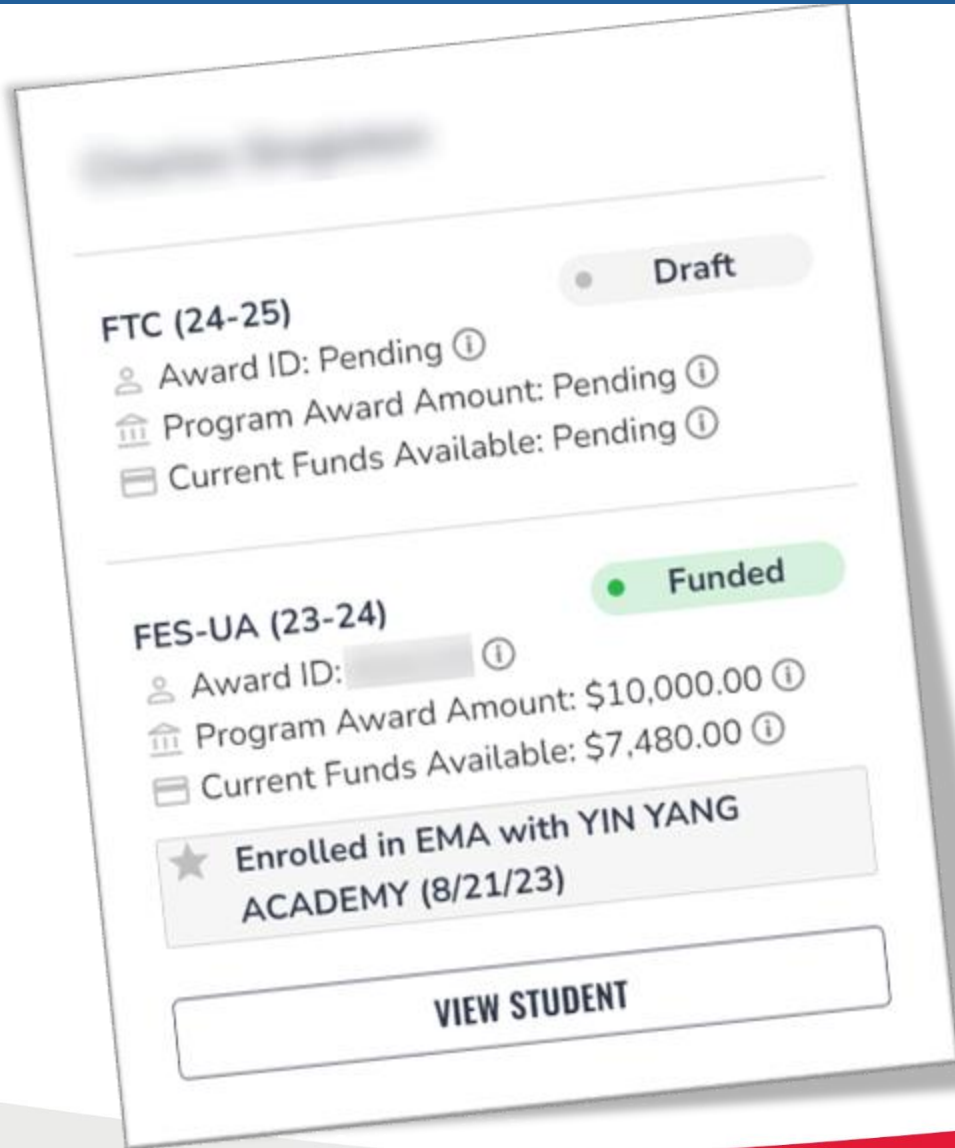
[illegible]

Draft

FTC (24-25)

Award ID: Pending ⓘ

Program Award Amount: Pending ⓘ

Current Funds Available: Pending ⓘ

Funded

FES-UA (23-24)

Award ID: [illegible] ⓘ

Program Award Amount: \$10,000.00 ⓘ

Current Funds Available: \$7,480.00 ⓘ

Enrolled in EMA with YIN YANG ACADEMY (8/21/23)

VIEW STUDENT